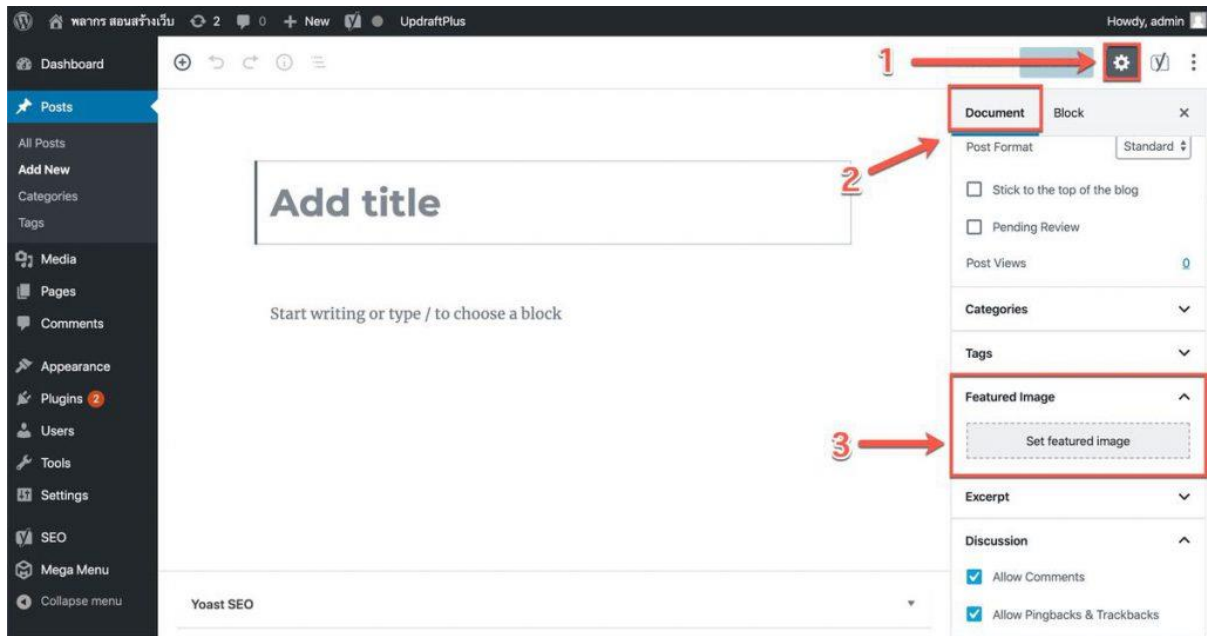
พลากร สอนสร้างเว็บ 2 0 + New UpdraftPlus

Howdy, admin

Dashboard

Posts

All Posts

Add New

Categories

Tags

Media

Pages

Comments

Appearance

Plugins 2

Users

Tools

Settings

SEO

Mega Menu

Collapse menu

1

2

3

Add title

Start writing or type / to choose a block

Yoast SEO

Document

Block

×

Post Format

Standard

Stick to the top of the blog

Pending Review

Post Views

0

Categories

Tags

Featured Image

Set featured image

Excerpt

Discussion

Allow Comments

Allow Pingbacks & Trackbacks